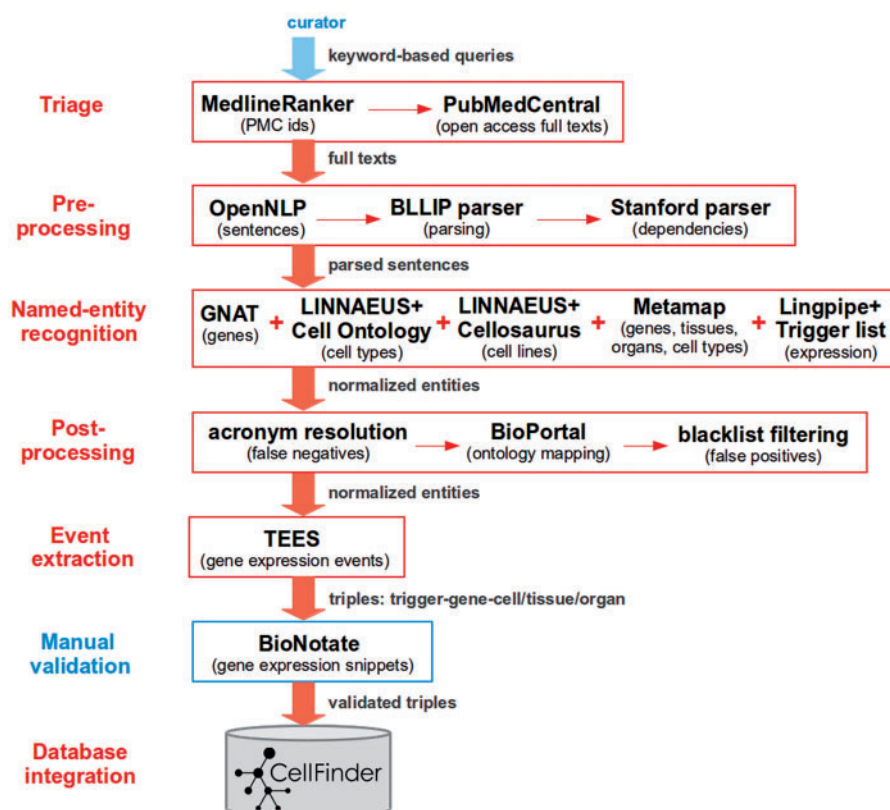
curator

keyword-based queries

Triage

MedlineRanker
(PMC ids)

PubMedCentral
(open access full texts)

full texts

Pre-processing

OpenNLP
(sentences)

BLLIP parser
(parsing)

Stanford parser
(dependencies)

parsed sentences

Named-entity recognition

GNAT
(genes)

+

LINNAEUS+
Cell Ontology
(cell types)

+

LINNAEUS+
Cellosaurus
(cell lines)

+

Metamap
(genes, tissues, organs, cell types)

+

Lingpipe+
Trigger list
(expression)

normalized entities

Post-processing

acronym resolution
(false negatives)

BioPortal
(ontology mapping)

blacklist filtering
(false positives)

normalized entities

Event extraction

TEES
(gene expression events)

triples: trigger-gene-cell/tissue/organ

Manual validation

BioNotate
(gene expression snippets)

validated triples

Database integration

CellFinder